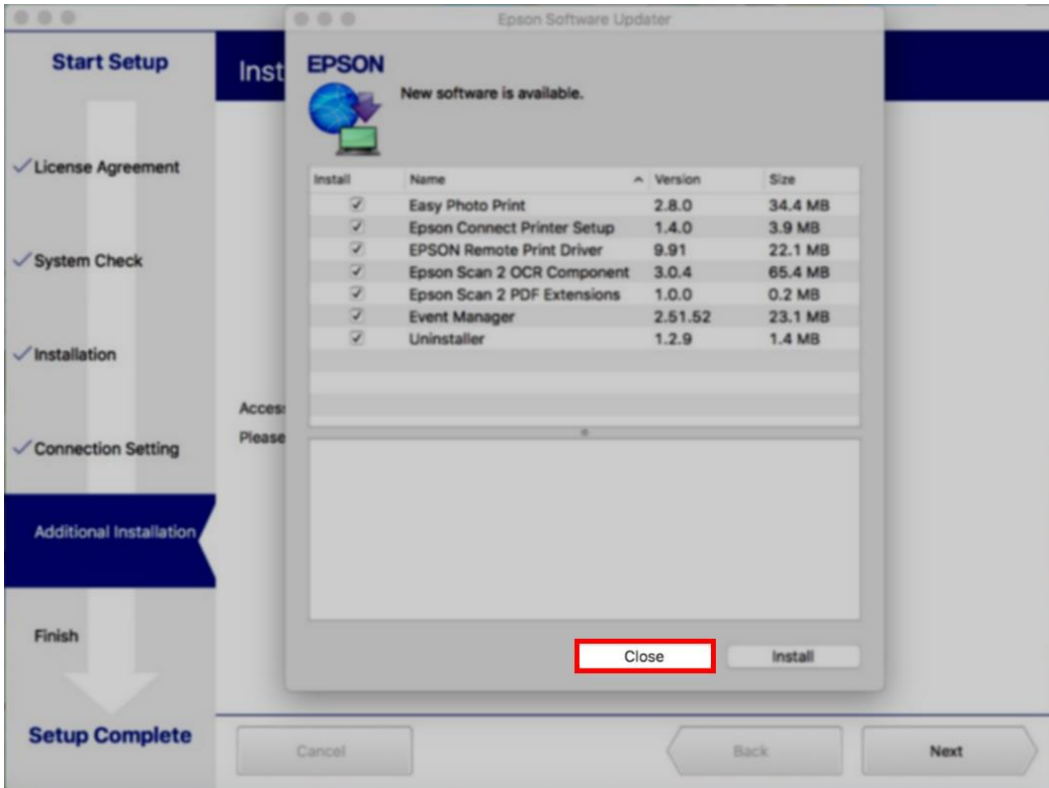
Start Setup

✓License Agreement

✓System Check

✓Installation

✓Connection Setting

Additional Installation

Finish

Setup Complete

Inst

Acces

Please

Epson Software Updater

EPSON

New software is available.

| Install | Name | Version | Size |
|---|---|---|---|
| ☑ | Easy Photo Print | 2.8.0 | 34.4 MB |
| ☑ | Epson Connect Printer Setup | 1.4.0 | 3.9 MB |
| ☑ | EPSON Remote Print Driver | 9.91 | 22.1 MB |
| ☑ | Epson Scan 2 OCR Component | 3.0.4 | 65.4 MB |
| ☑ | Epson Scan 2 PDF Extensions | 1.0.0 | 0.2 MB |
| ☑ | Event Manager | 2.51.52 | 23.1 MB |
| ☑ | Uninstaller | 1.2.9 | 1.4 MB |

Close

Install

Cancel

Back

Next